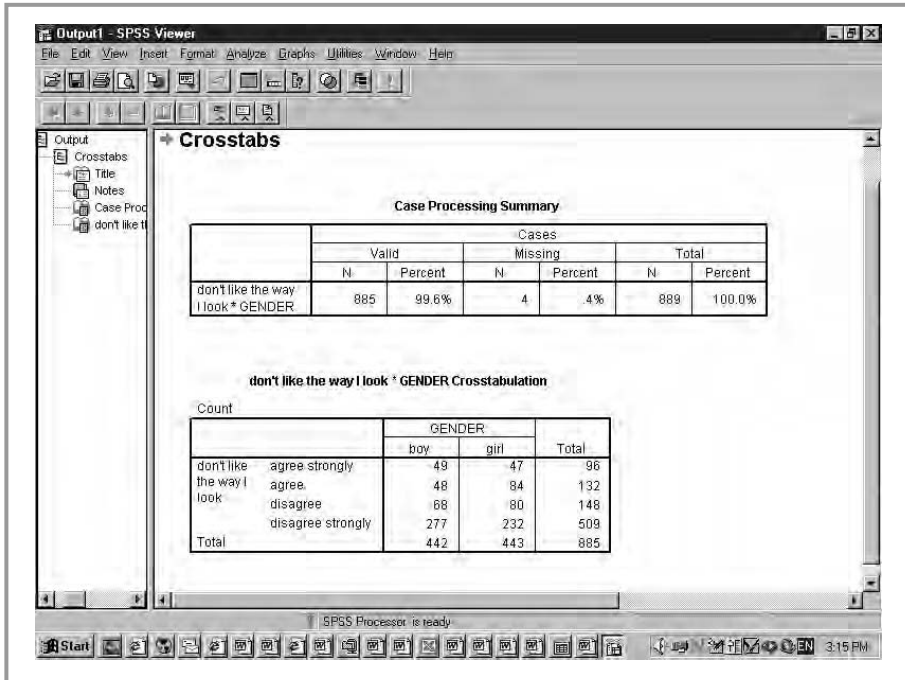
Output1 - SPSS Viewer

File Edit View Insert Format Analyze Graphs Utilities Window Help

Output
Crosstabs
Title
Notes
Case Proc
don't like tl

Crosstabs

Case Processing Summary

| | Cases | | | | | |
|---|---|---|---|---|---|---|
| | Valid | | Missing | | Total | |
| | N | Percent | N | Percent | N | Percent |
| don't like the way I look * GENDER | 885 | 99.6% | 4 | .4% | 889 | 100.0% |

don't like the way I look * GENDER Crosstabulation

Count

| | | GENDER | | |
|---|---|---|---|---|
| | | boy | girl | Total |
| don't like the way I look | agree strongly | 49 | 47 | 96 |
| | agree | 48 | 84 | 132 |
| | disagree | 68 | 80 | 148 |
| | disagree strongly | 277 | 232 | 509 |
| Total | | 442 | 443 | 885 |

SPSS Processor is ready

Start

3:15 PM